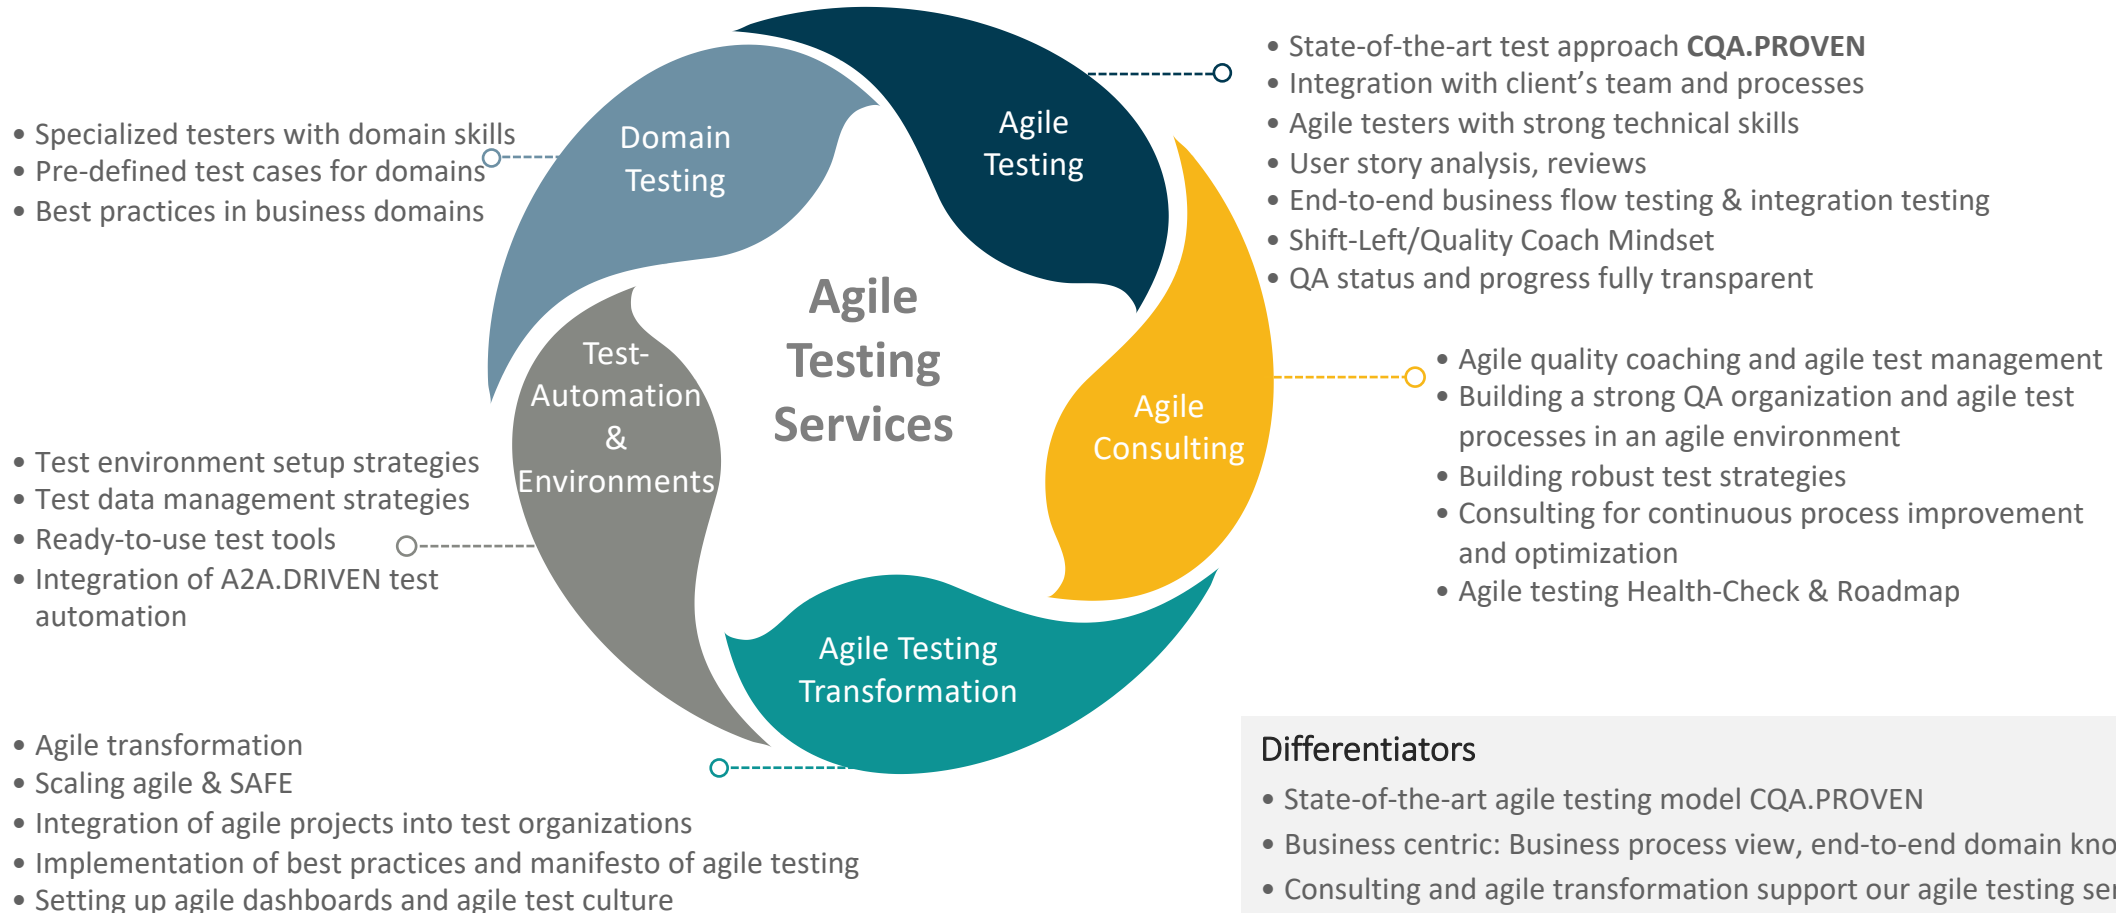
Agile Testing Services

Domain Testing

Agile Testing

Agile Consulting

Agile Testing Transformation

Test-Automation & Environments

• State-of-the-art test approach **CQA.PROVEN**
• Integration with client’s team and processes
• Agile testers with strong technical skills
• User story analysis, reviews
• End-to-end business flow testing & integration testing
• Shift-Left/Quality Coach Mindset
• QA status and progress fully transparent

• Specialized testers with domain skills
• Pre-defined test cases for domains
• Best practices in business domains

• Agile quality coaching and agile test management
• Building a strong QA organization and agile test processes in an agile environment
• Building robust test strategies
• Consulting for continuous process improvement and optimization
• Agile testing Health-Check & Roadmap

• Test environment setup strategies
• Test data management strategies
• Ready-to-use test tools
• Integration of A2A.DRIVEN test automation

• Agile transformation
• Scaling agile & SAFE
• Integration of agile projects into test organizations
• Implementation of best practices and manifesto of agile testing
• Setting up agile dashboards and agile test culture

Differentiators
• State-of-the-art agile testing model CQA.PROVEN
• Business centric: Business process view, end-to-end domain kno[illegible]
• Consulting and agile transformation support our agile testing se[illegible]